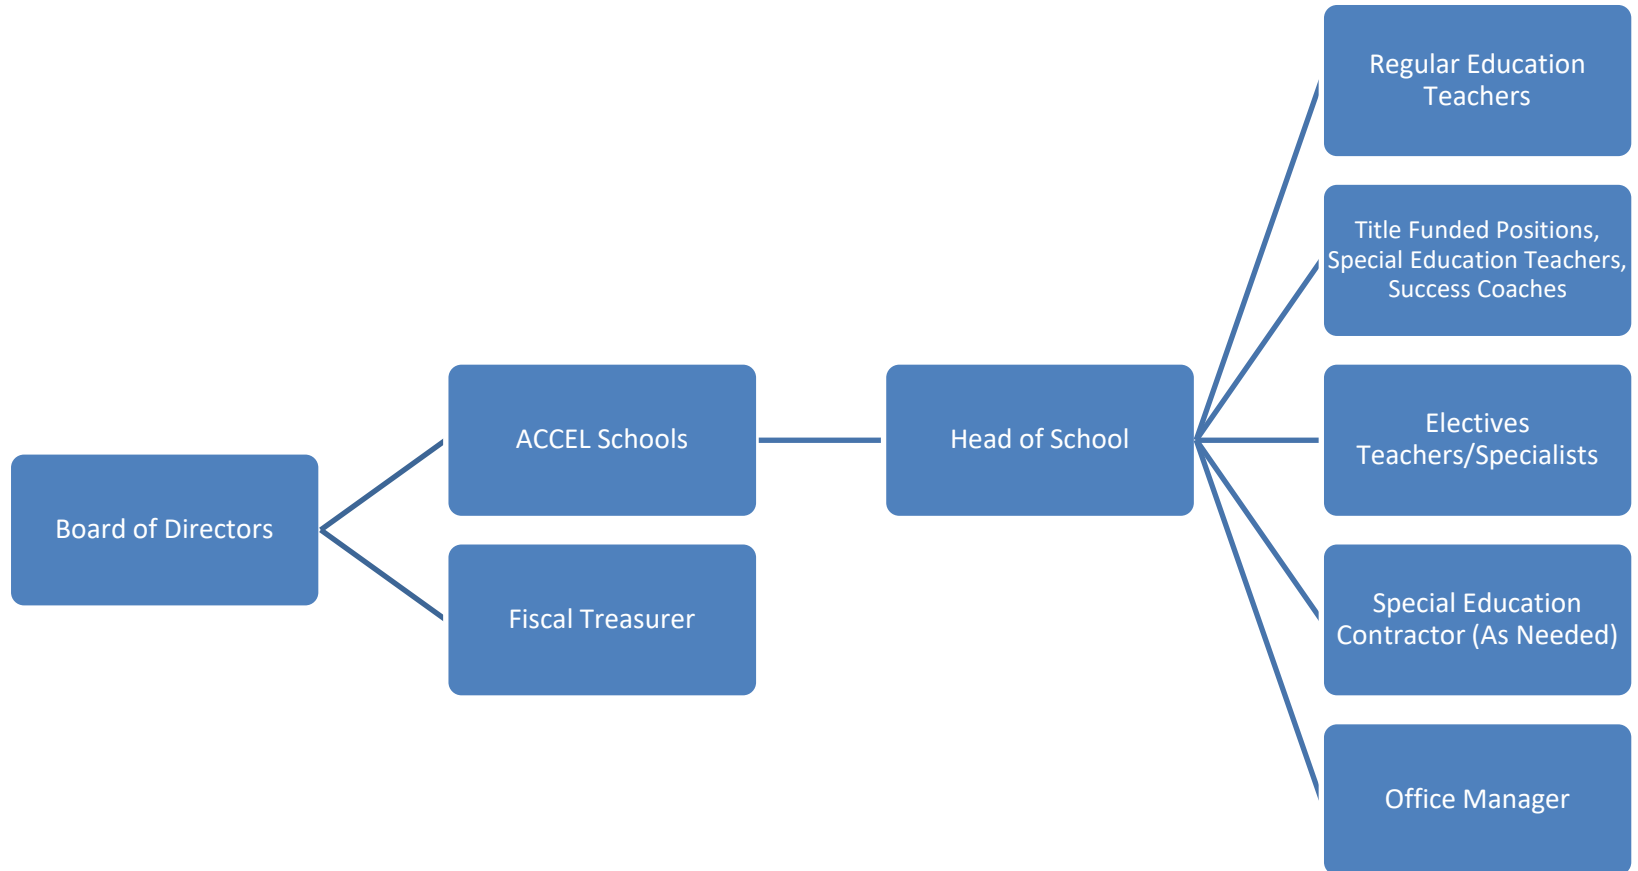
Board of Directors

ACCEL Schools

Fiscal Treasurer

Head of School

Regular Education Teachers

Title Funded Positions, Special Education Teachers, Success Coaches

Electives Teachers/Specialists

Special Education Contractor (As Needed)

Office Manager